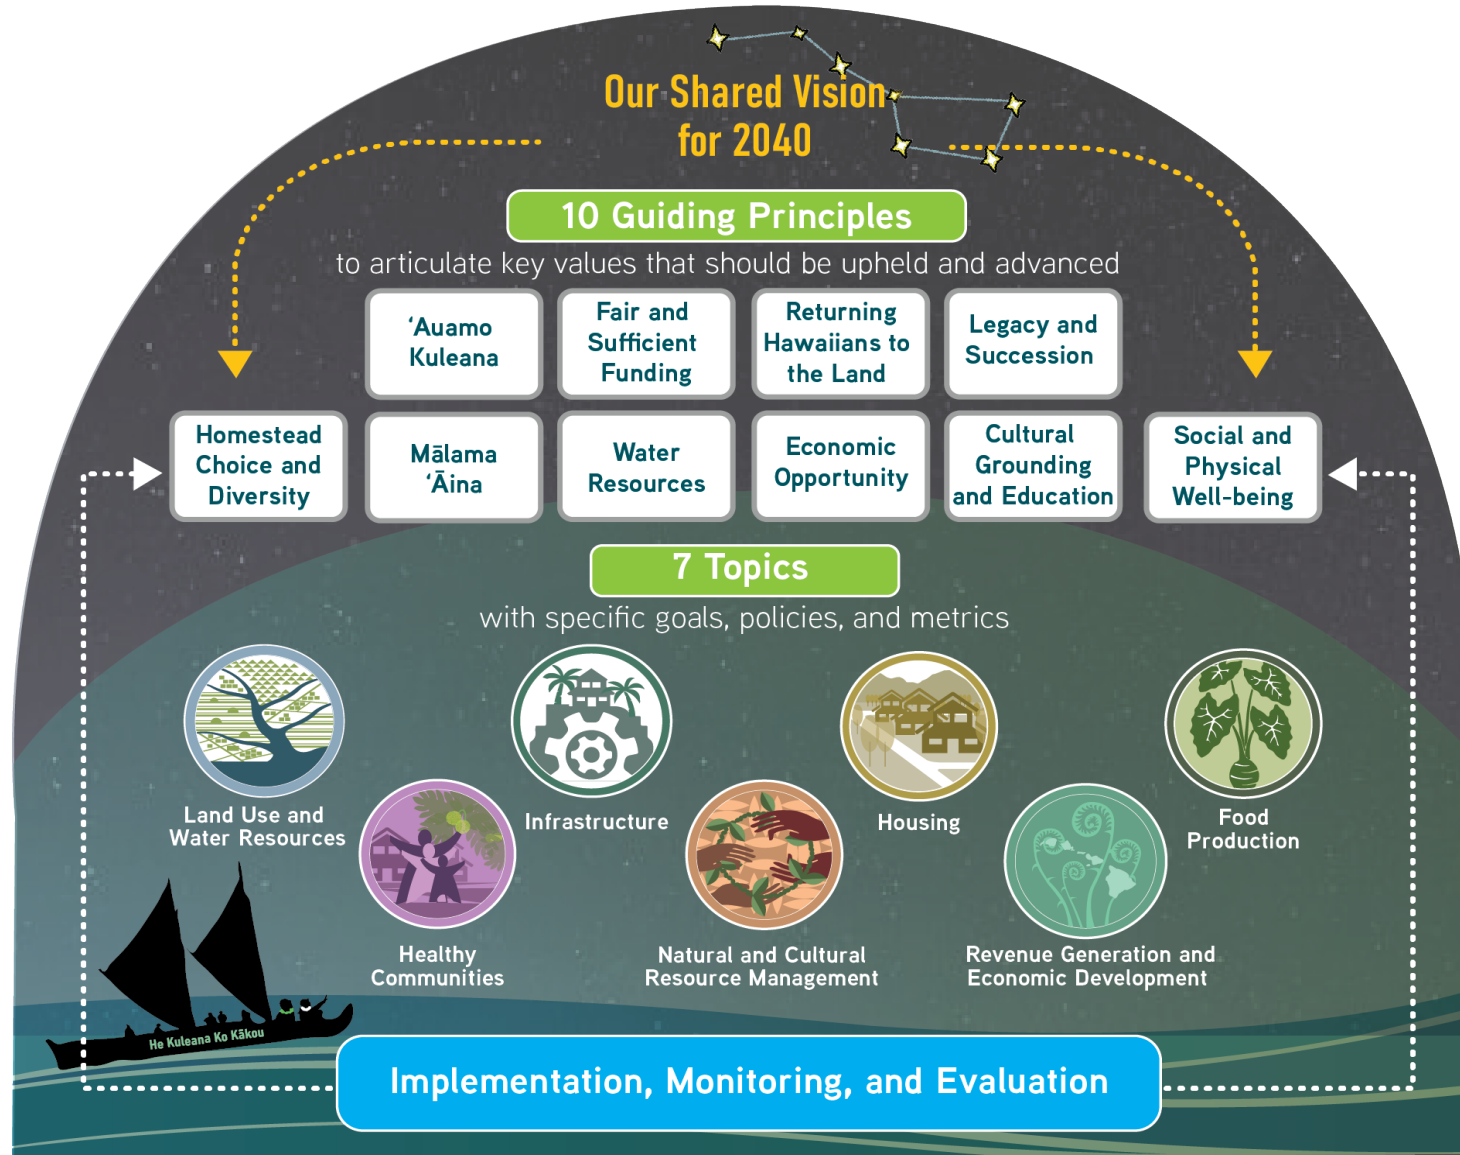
Our Shared Vision for 2040

10 Guiding Principles

to articulate key values that should be upheld and advanced

| ʻAuamo Kuleana | Fair and Sufficient Funding | Returning Hawaiians to the Land | Legacy and Succession |
|---|---|---|---|

| Homestead Choice and Diversity | Mālama ʻĀina | Water Resources | Economic Opportunity | Cultural Grounding and Education | Social and Physical Well-being |
|---|---|---|---|---|---|

7 Topics

with specific goals, policies, and metrics

Land Use and Water Resources

Infrastructure

Housing

Food Production

Healthy Communities

Natural and Cultural Resource Management

Revenue Generation and Economic Development

He Kuleana Ko Kākou

Implementation, Monitoring, and Evaluation